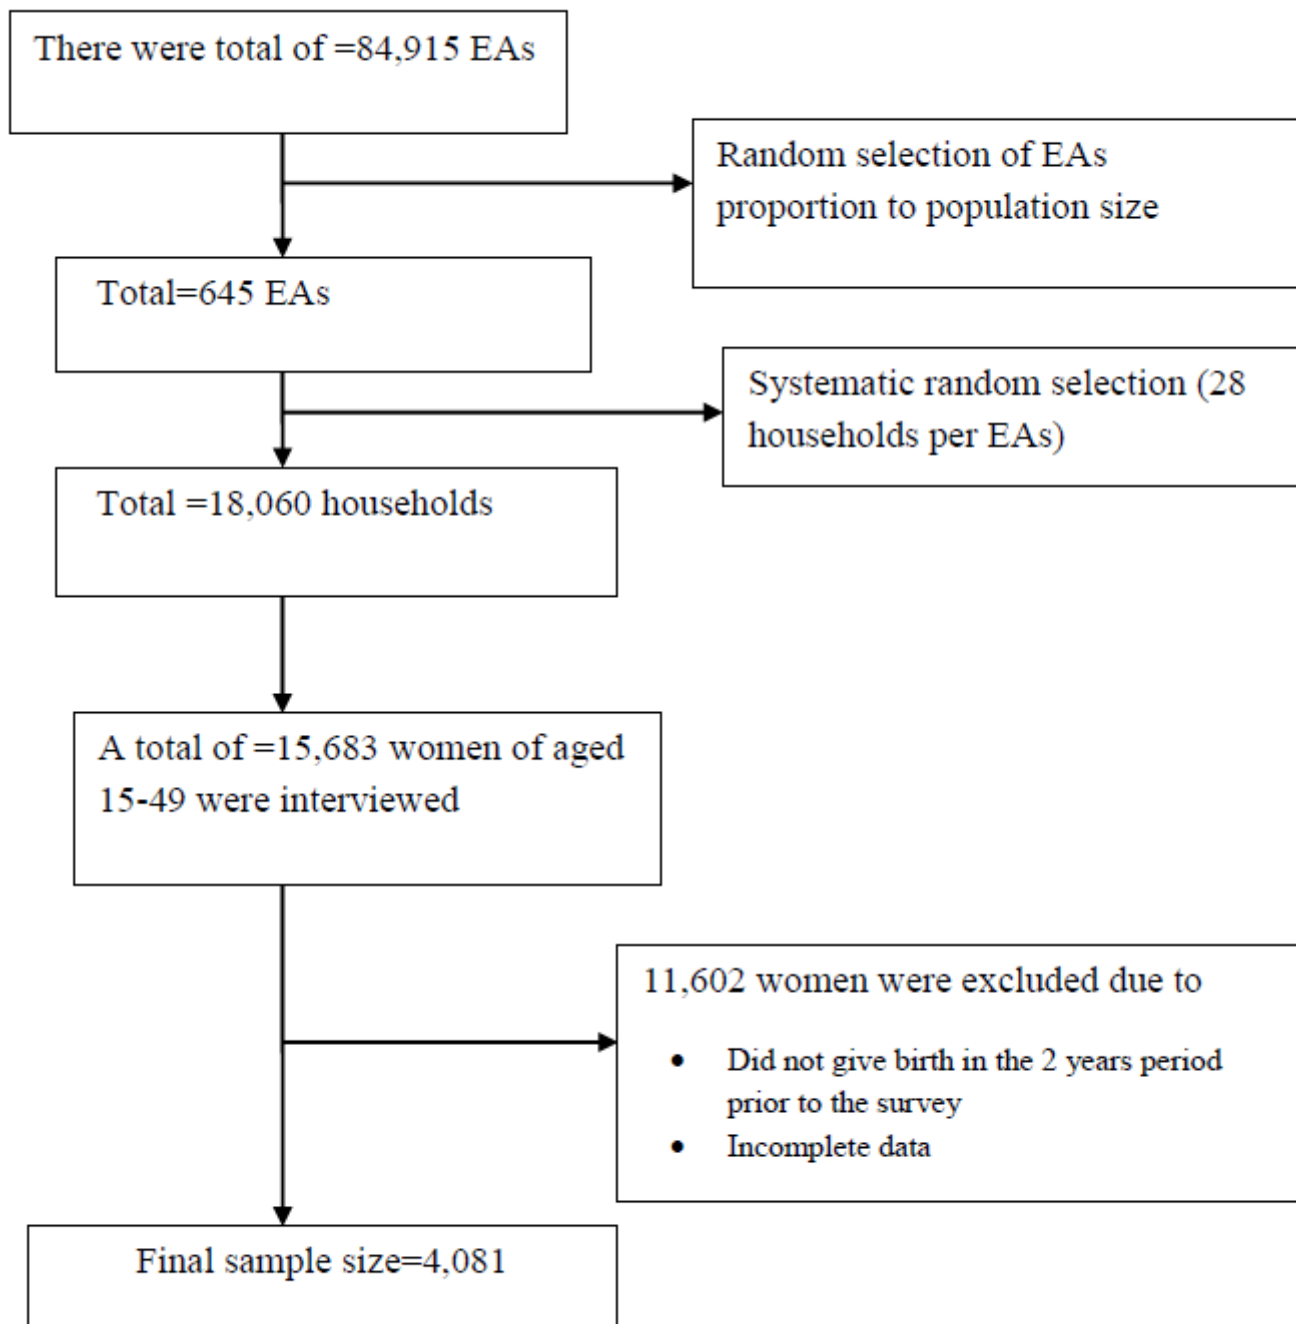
There were total of =84,915 EAs

Random selection of EAs proportion to population size

Total=645 EAs

Systematic random selection (28 households per EAs)

Total =18,060 households

A total of =15,683 women of aged 15-49 were interviewed

11,602 women were excluded due to

- Did not give birth in the 2 years period prior to the survey
- Incomplete data

Final sample size=4,081